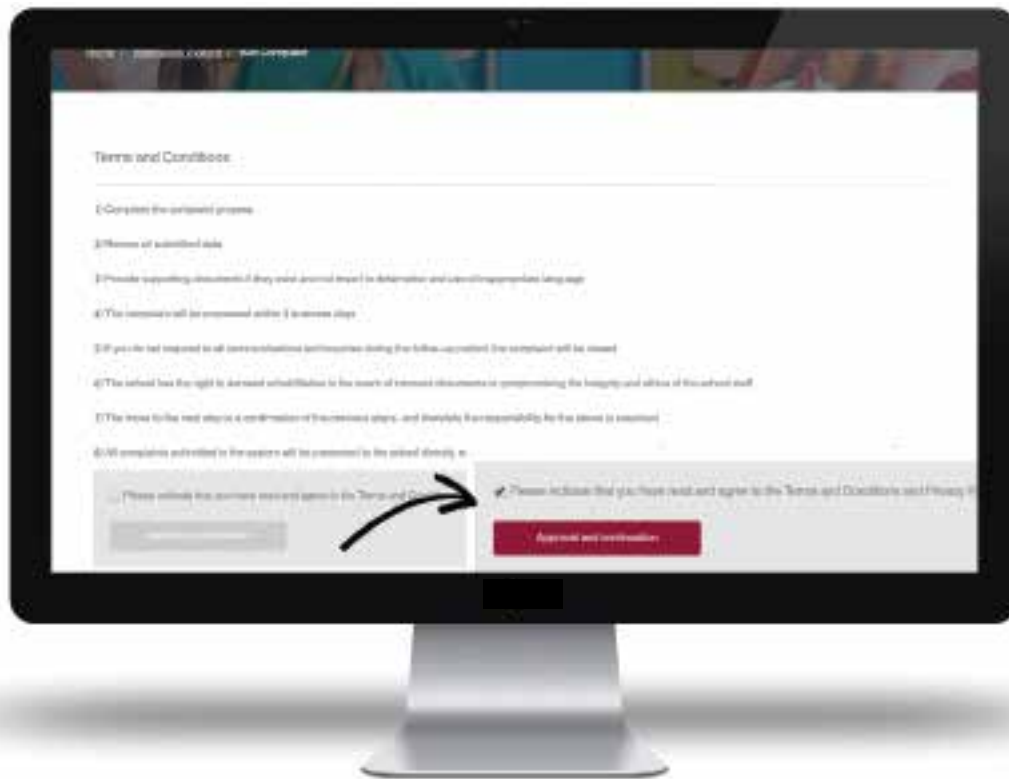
Home / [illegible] / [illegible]

Terms and Conditions

1) Complete the complaint process

2) Review of submitted data

3) Provide supporting documents if they exist and not resort to defamation and use of inappropriate language

4) The complaint will be processed within 3 business days

5) If you do not respond to all communications and inquiries during the follow-up period the complaint will be closed

6) The school has the right to demand rehabilitation in the event of forensic documents or compromising the integrity and ethics of the school staff

7) The move to the next step is a confirmation of the previous steps, and therefore the responsibility for the above is assumed

8) All complaints submitted in the system will be presented to the school directly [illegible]

Please indicate that you have read and agree to the Terms and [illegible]

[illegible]

Please indicate that you have read and agree to the Terms and Conditions and Privacy P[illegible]

Approval and confirmation